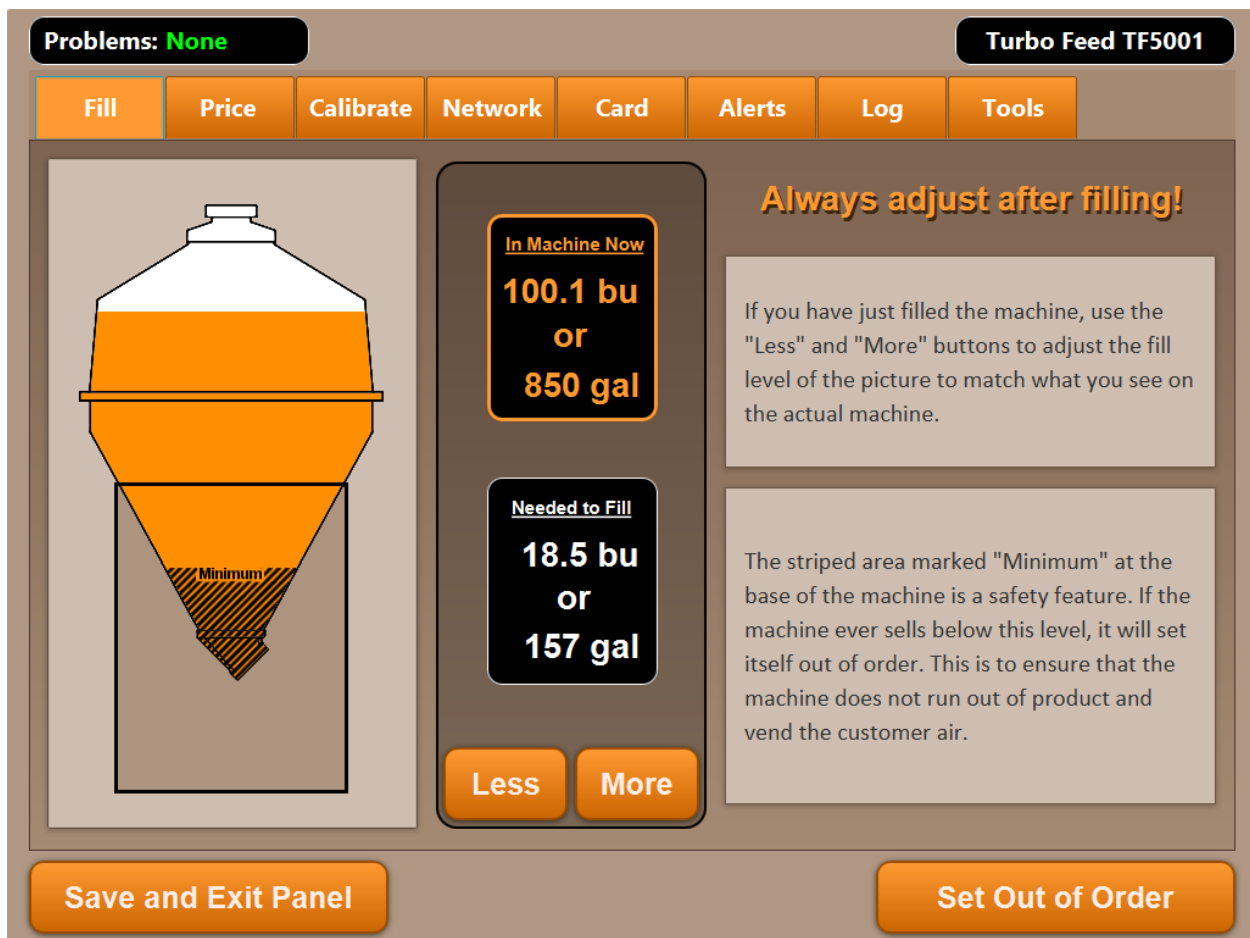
Problems: None

Turbo Feed TF5001

Fill
Price
Calibrate
Network
Card
Alerts
Log
Tools

Minimum

In Machine Now
100.1 bu
or
850 gal

Needed to Fill
18.5 bu
or
157 gal

Less
More

Always adjust after filling!

If you have just filled the machine, use the "Less" and "More" buttons to adjust the fill level of the picture to match what you see on the actual machine.

The striped area marked "Minimum" at the base of the machine is a safety feature. If the machine ever sells below this level, it will set itself out of order. This is to ensure that the machine does not run out of product and vend the customer air.

Save and Exit Panel

Set Out of Order